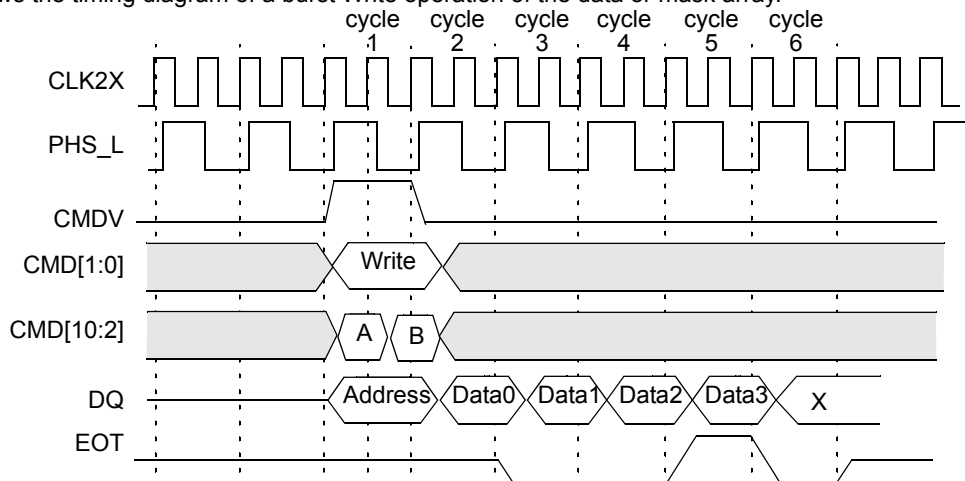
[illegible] the timing diagram of a burst Write operation of the data or mask array.

cycle 1
cycle 2
cycle 3
cycle 4
cycle 5
cycle 6

CLK2X
PHS_L
CMDV
CMD[1:0]
Write
CMD[10:2]
A
B
DQ
Address
Data0
Data1
Data2
Data3
X
EOT